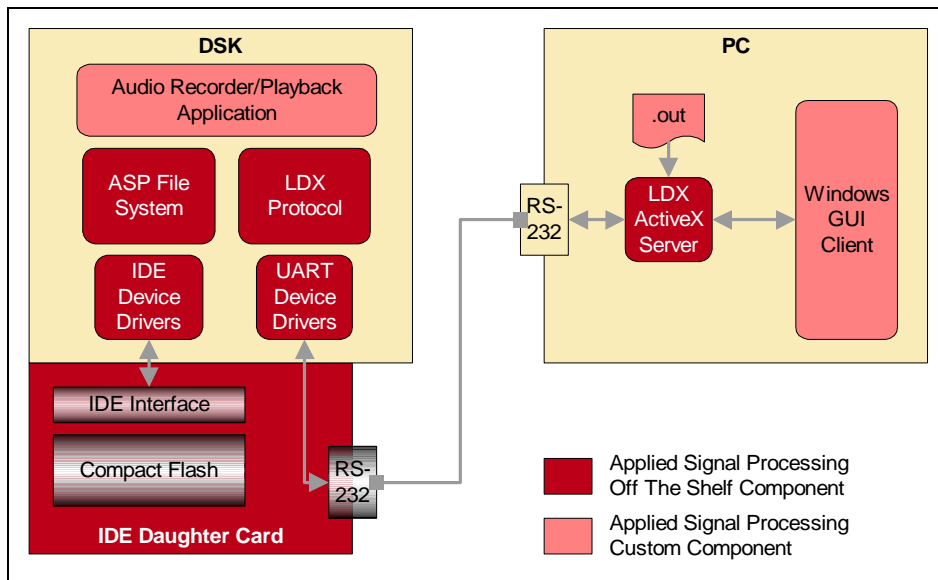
DSK

Audio Recorder/Playback Application

ASP File System

LDX Protocol

IDE Device Drivers

UART Device Drivers

IDE Interface

Compact Flash

RS-232

IDE Daughter Card

PC

.out

RS-232

LDX ActiveX Server

Windows GUI Client

Applied Signal Processing Off The Shelf Component

Applied Signal Processing Custom Component